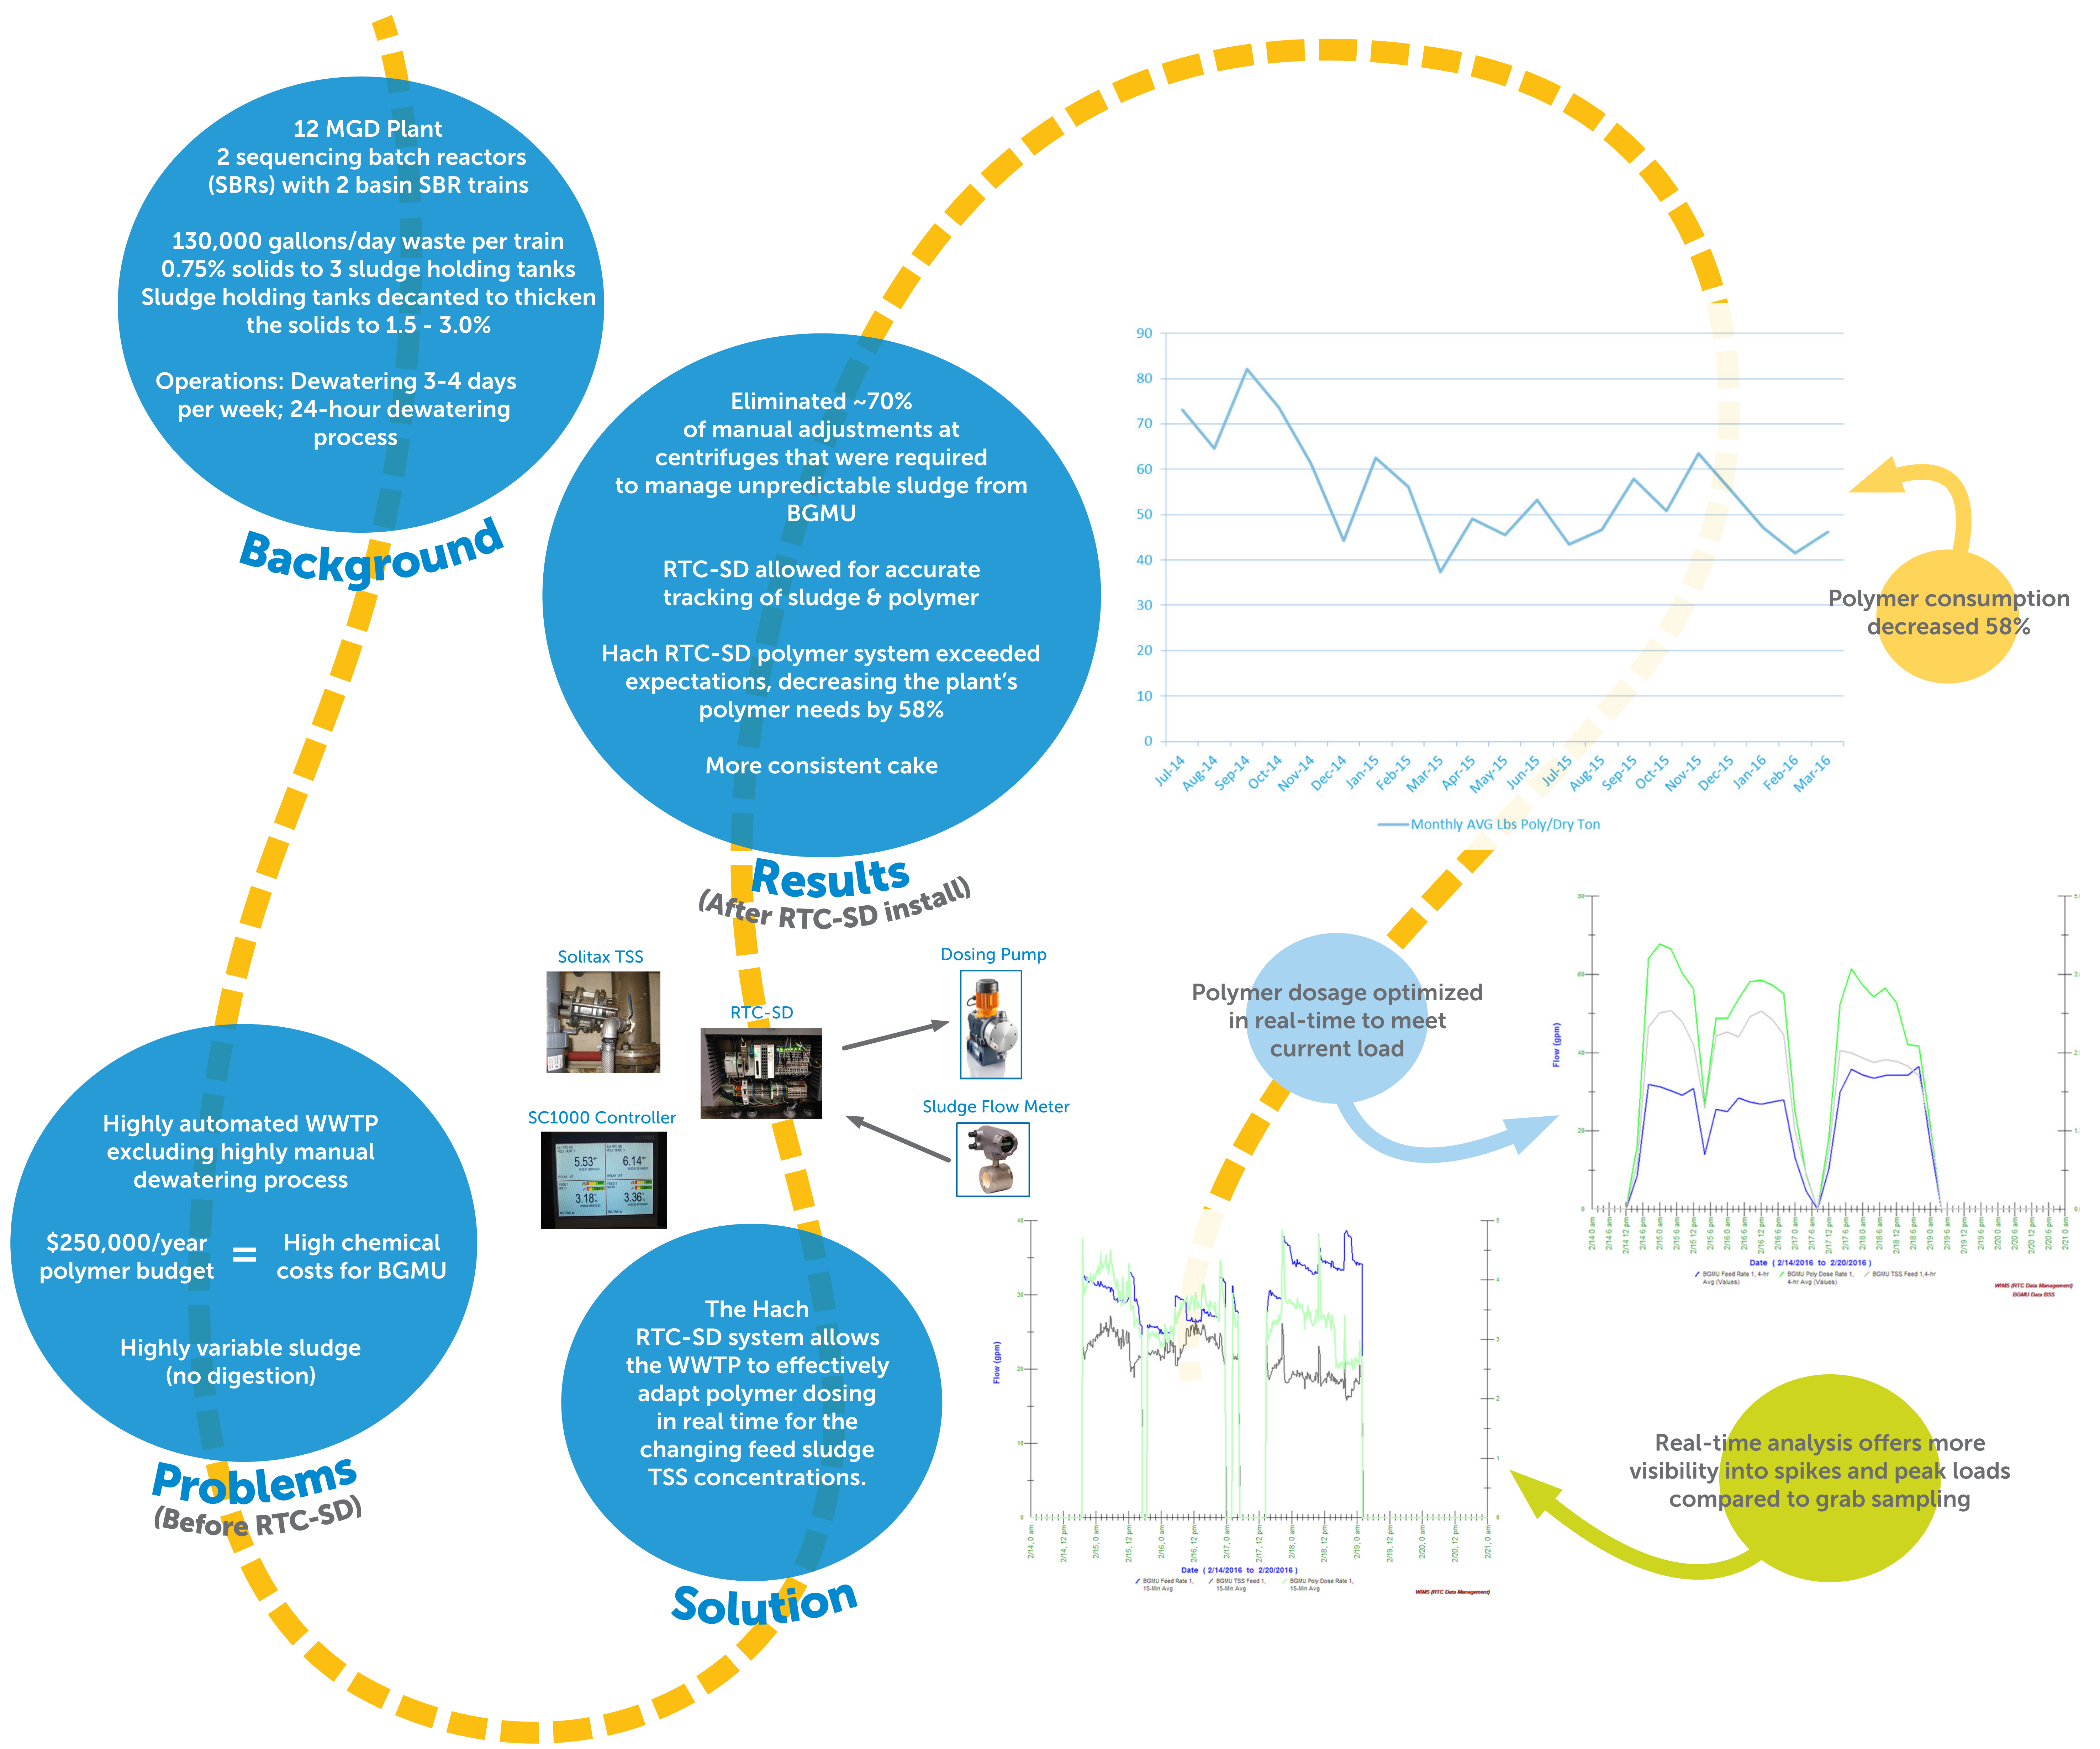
12 MGD Plant
2 sequencing batch reactors (SBRs) with 2 basin SBR trains

130,000 gallons/day waste per train
0.75% solids to 3 sludge holding tanks
Sludge holding tanks decanted to thicken the solids to 1.5 - 3.0%

Operations: Dewatering 3-4 days per week; 24-hour dewatering process

Background

Eliminated ~70% of manual adjustments at centrifuges that were required to manage unpredictable sludge from BGMU

RTC-SD allowed for accurate tracking of sludge & polymer

Hach RTC-SD polymer system exceeded expectations, decreasing the plant's polymer needs by 58%

More consistent cake

Results
(After RTC-SD install)

90
80
70
60
50
40
30
20
10
0
Jul-14 Aug-14 Sep-14 Oct-14 Nov-14 Dec-14 Jan-15 Feb-15 Mar-15 Apr-15 May-15 Jun-15 Jul-15 Aug-15 Sep-15 Oct-15 Nov-15 Dec-15 Jan-16 Feb-16 Mar-16

Monthly AVG Lbs Poly/Dry Ton

Polymer consumption decreased 58%

Solitax TSS

RTC-SD

Dosing Pump

SC1000 Controller

Sludge Flow Meter

5.53 6.14 3.18 3.36

Polymer dosage optimized in real-time to meet current load

Flow (gpm)

Date (2/14/2016 to 2/20/2016)

Highly automated WWTP excluding highly manual dewatering process

$250,000/year polymer budget = High chemical costs for BGMU

Highly variable sludge (no digestion)

Problems
(Before RTC-SD)

The Hach RTC-SD system allows the WWTP to effectively adapt polymer dosing in real time for the changing feed sludge TSS concentrations.

Solution

Flow (gpm)

Date (2/14/2016 to 2/20/2016)

Real-time analysis offers more visibility into spikes and peak loads compared to grab sampling